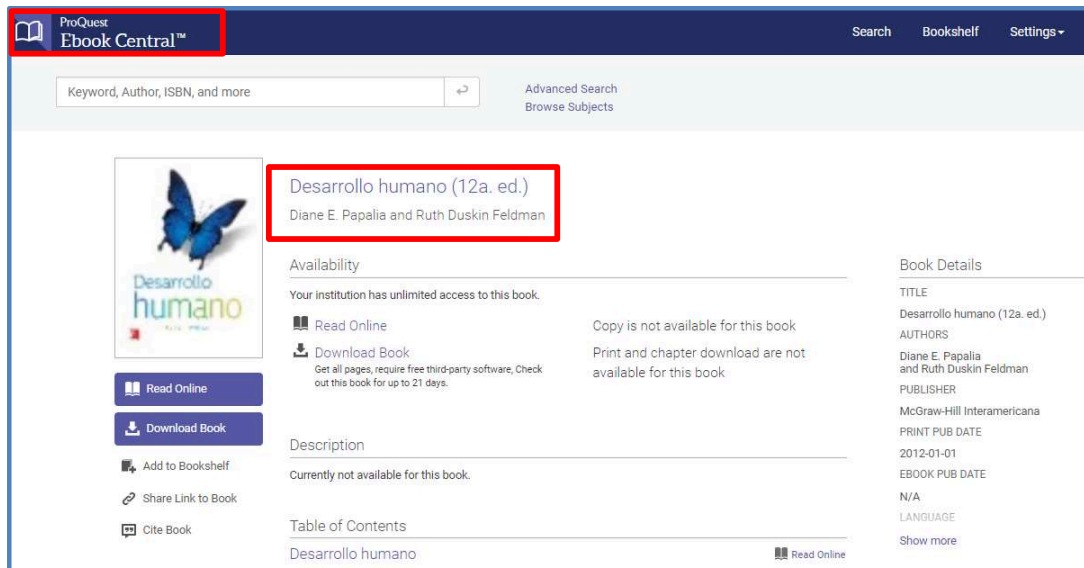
ProQuest
Ebook Central™

Search Bookshelf Settings

Keyword, Author, ISBN, and more

Advanced Search
Browse Subjects

Desarrollo humano

Desarrollo humano (12a. ed.)
Diane E. Papalia and Ruth Duskin Feldman

Availability

Your institution has unlimited access to this book.

Read Online

Download Book
Get all pages, require free third-party software, Check out this book for up to 21 days.

Copy is not available for this book

Print and chapter download are not available for this book

Read Online

Download Book

Add to Bookshelf

Share Link to Book

Cite Book

Description

Currently not available for this book.

Table of Contents

Desarrollo humano

Read Online

Book Details

TITLE
Desarrollo humano (12a. ed.)
AUTHORS
Diane E. Papalia and Ruth Duskin Feldman
PUBLISHER
McGraw-Hill Interamericana
PRINT PUB DATE
2012-01-01
EBOOK PUB DATE
N/A
LANGUAGE
Show more